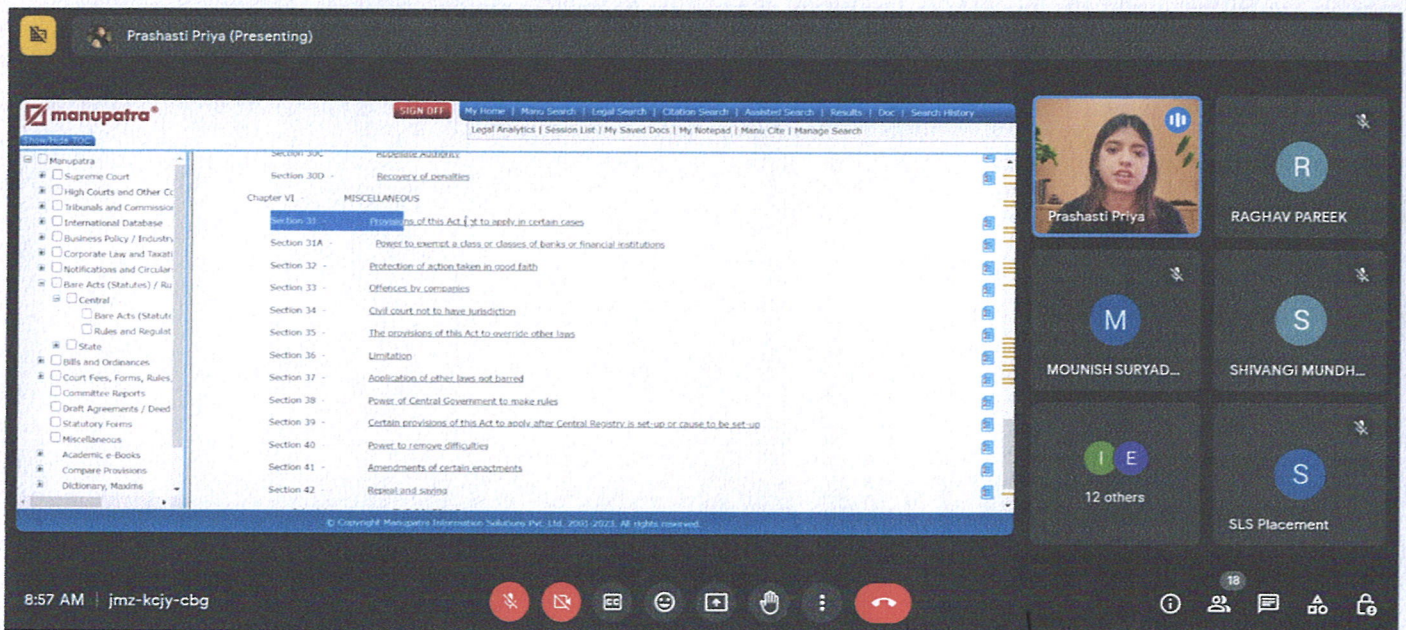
Prashasti Priya (Presenting)

manupatra®
SIGN OFF
My Home | Manu Search | Legal Search | Citation Search | Assisted Search | Results | Doc | Search History
Legal Analytics | Session List | My Saved Docs | My Notepad | Manu Cite | Manage Search
Show/Hide TOC

Manupatra
Supreme Court
High Courts and Other Co
Tribunals and Commissio
International Database
Business Policy / Industry
Corporate Law and Taxati
Notifications and Circular
Bare Acts (Statutes) / Ru
Central
Bare Acts (Statute
Rules and Regulat
State
Bills and Ordinances
Court Fees, Forms, Rules
Committee Reports
Draft Agreements / Deed
Statutory Forms
Miscellaneous
Academic e-Books
Compare Provisions
Dictionary, Maxims

Section 30C - Appellate Authority
Section 30D - Recovery of penalties
Chapter VI - MISCELLANEOUS
Section 31 - Provisions of this Act not to apply in certain cases
Section 31A - Power to exempt a class or classes of banks or financial institutions
Section 32 - Protection of action taken in good faith
Section 33 - Offences by companies
Section 34 - Civil court not to have jurisdiction
Section 35 - The provisions of this Act to override other laws
Section 36 - Limitation
Section 37 - Application of other laws not barred
Section 38 - Power of Central Government to make rules
Section 39 - Certain provisions of this Act to apply after Central Registry is set-up or cause to be set-up
Section 40 - Power to remove difficulties
Section 41 - Amendments of certain enactments
Section 42 - Repeal and saving

© Copyright Manupatra Information Solutions Pvt. Ltd. 2001-2023. All rights reserved.

Prashasti Priya
R
RAGHAV PAREEK
M
MOUNISH SURYAD...
S
SHIVANGI MUNDH...
I E
12 others
S
SLS Placement

8:57 AM | jmz-kcjy-cbg
18